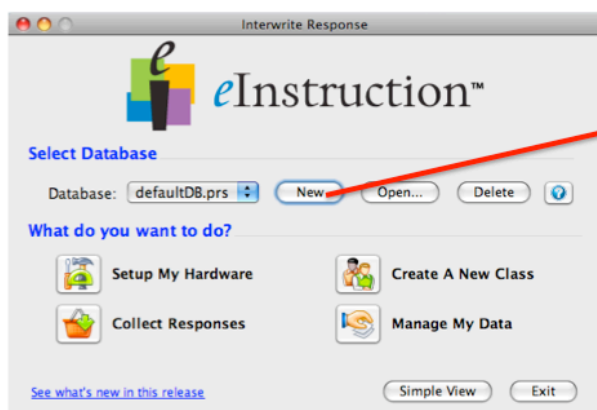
Interwrite Response

eInstruction™

Select Database

Database: defaultDB.prs

New

Open...

Delete

?

What do you want to do?

Setup My Hardware

Create A New Class

Collect Responses

Manage My Data

See what's new in this release

Simple View

Exit